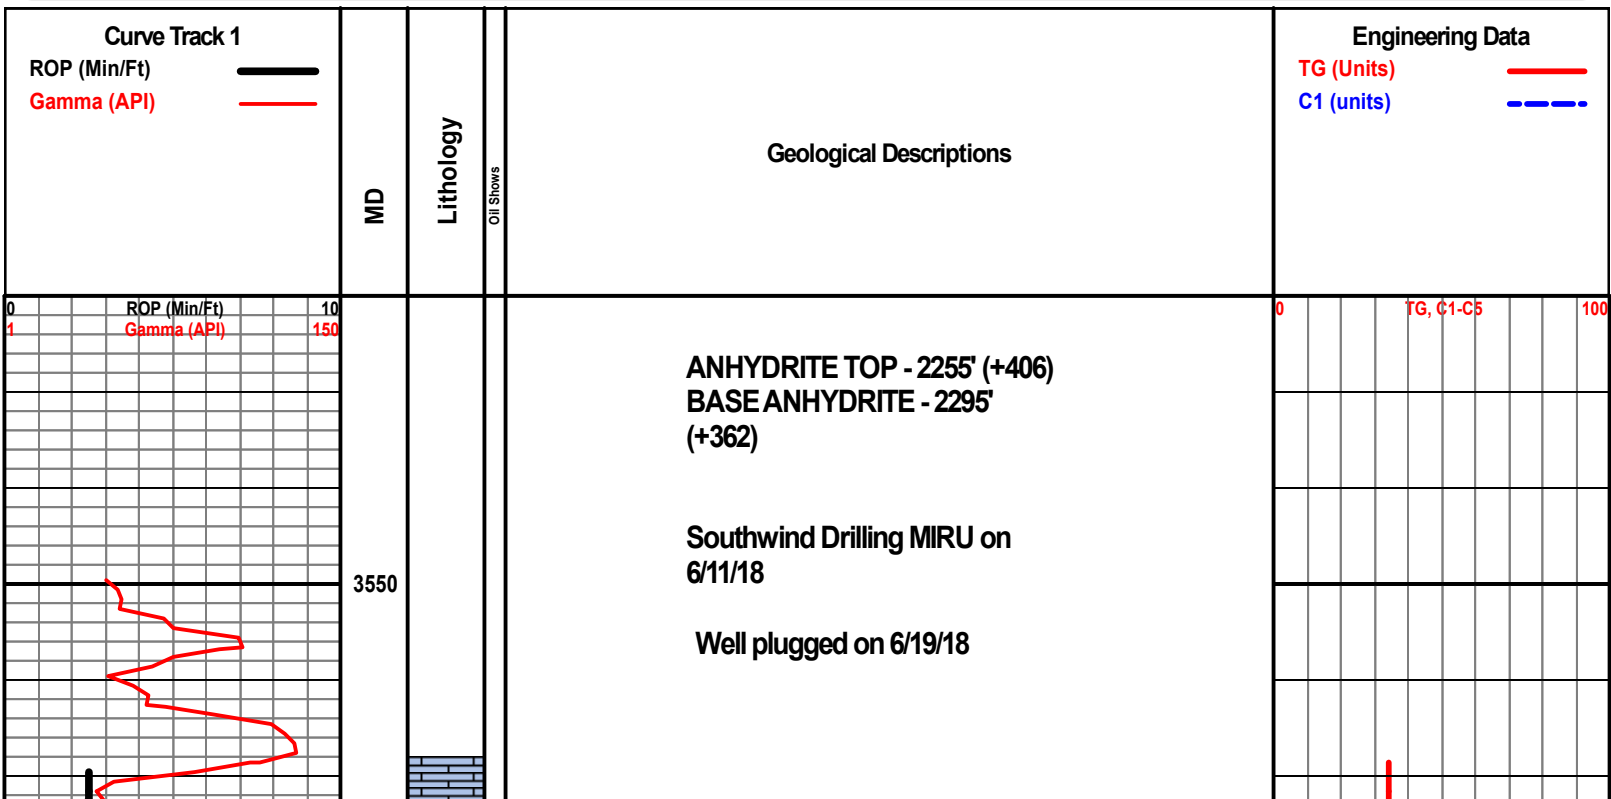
Curve Track 1
ROP (Min/Ft)
Gamma (API)

MD

Lithology

Oil Shows

Geological Descriptions

Engineering Data
TG (Units)
C1 (units)

0 ROP (Min/Ft) 10
1 Gamma (API) 150

3550

ANHYDRITE TOP - 2255' (+406)
BASE ANHYDRITE - 2295' (+362)

Southwind Drilling MIRU on 6/11/18

Well plugged on 6/19/18

0 TG, C1-C5 100